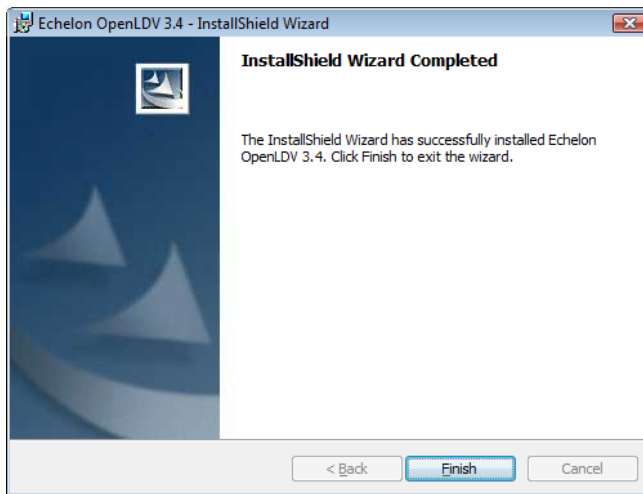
Echelon OpenLDV 3.4 - InstallShield Wizard

InstallShield Wizard Completed

The InstallShield Wizard has successfully installed Echelon OpenLDV 3.4. Click Finish to exit the wizard.

< Back

Finish

Cancel